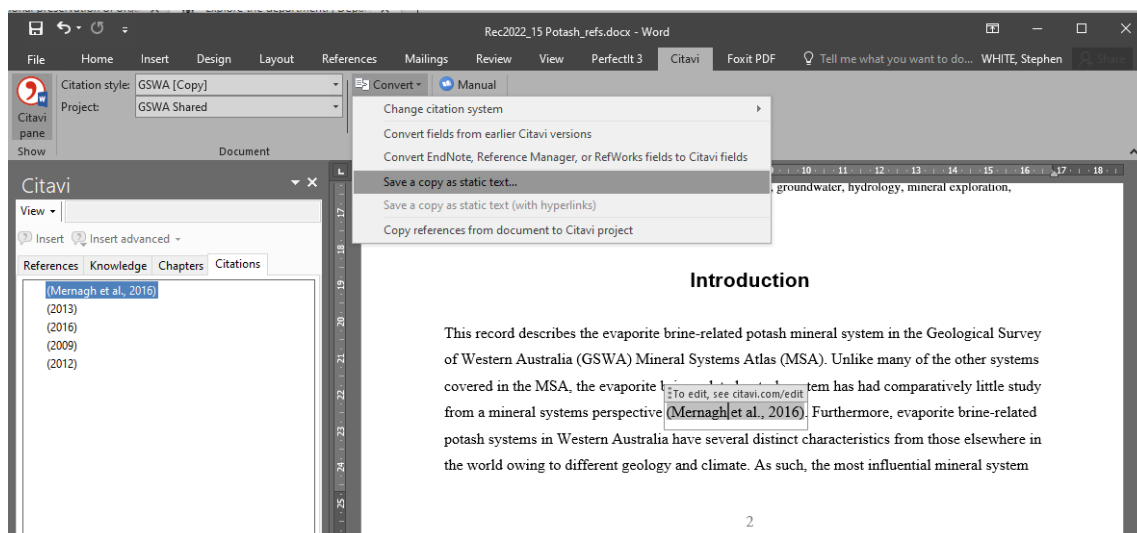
Rec2022_15 Potash_refs.docx - Word

File Home Insert Design Layout References Mailings Review View PerfectIt 3 Citavi Foxit PDF Tell me what you want to do... WHITE, Stephen Share

Citavi pane
Show

Citation style: GSWA [Copy]
Project: GSWA Shared
Document

Convert Manual

Change citation system
Convert fields from earlier Citavi versions
Convert EndNote, Reference Manager, or RefWorks fields to Citavi fields
Save a copy as static text...
Save a copy as static text (with hyperlinks)
Copy references from document to Citavi project

Citavi
View
Insert Insert advanced
References Knowledge Chapters Citations
(Mernagh et al., 2016)
(2013)
(2016)
(2009)
(2012)

, groundwater, hydrology, mineral exploration,

Introduction

This record describes the evaporite brine-related potash mineral system in the Geological Survey of Western Australia (GSWA) Mineral Systems Atlas (MSA). Unlike many of the other systems covered in the MSA, the evaporite b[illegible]tem has had comparatively little study from a mineral systems perspective (Mernagh et al., 2016). Furthermore, evaporite brine-related potash systems in Western Australia have several distinct characteristics from those elsewhere in the world owing to different geology and climate. As such, the most influential mineral system

To edit, see citavi.com/edit

2